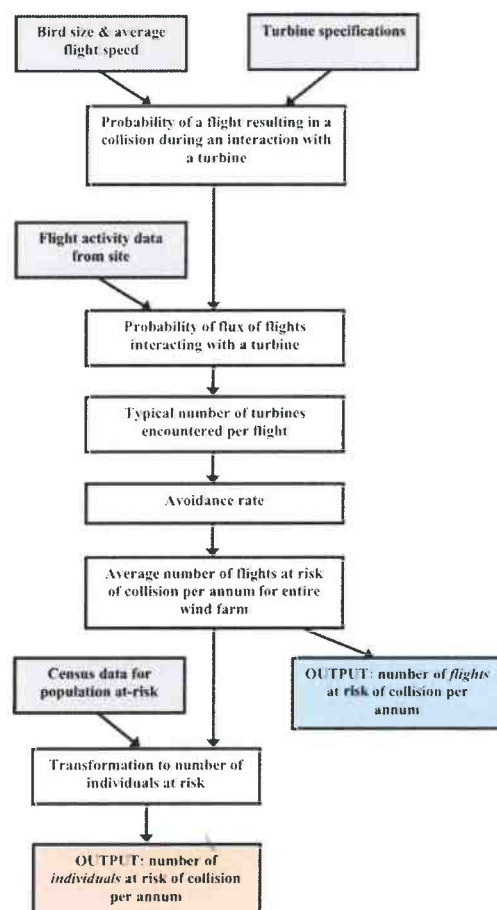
Bird size & average flight speed

Turbine specifications

Probability of a flight resulting in a collision during an interaction with a turbine

Flight activity data from site

Probability of flux of flights interacting with a turbine

Typical number of turbines encountered per flight

Avoidance rate

Average number of flights at risk of collision per annum for entire wind farm

OUTPUT: number of *flights* at risk of collision per annum

Census data for population at-risk

Transformation to number of individuals at risk

OUTPUT: number of *individuals* at risk of collision per annum